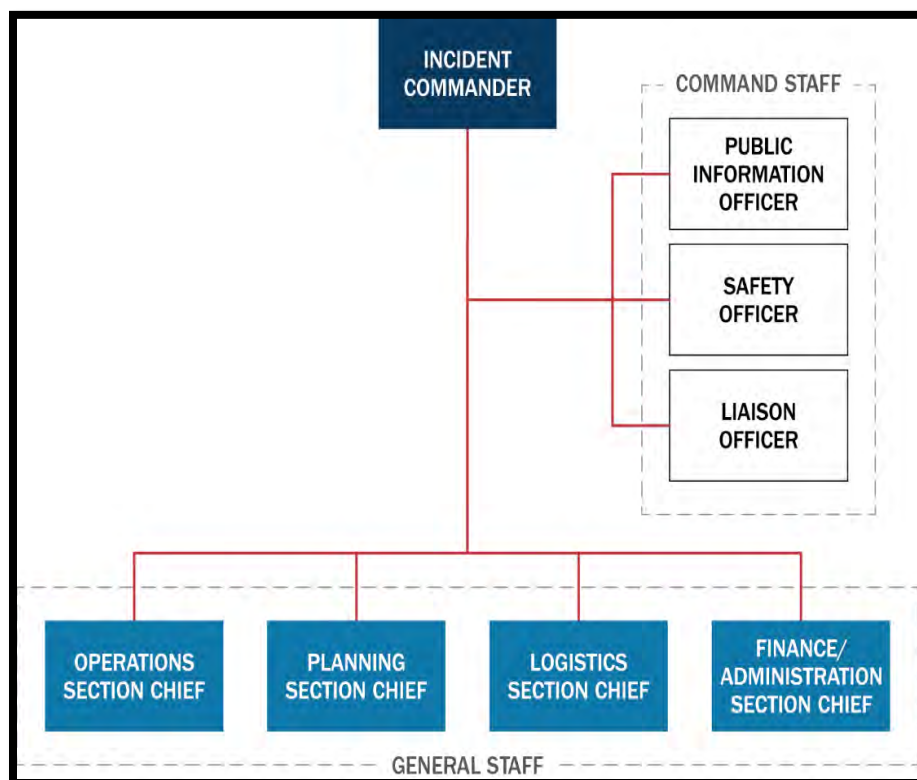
INCIDENT COMMANDER

COMMAND STAFF

PUBLIC INFORMATION OFFICER

SAFETY OFFICER

LIAISON OFFICER

OPERATIONS SECTION CHIEF

PLANNING SECTION CHIEF

LOGISTICS SECTION CHIEF

FINANCE/ ADMINISTRATION SECTION CHIEF

GENERAL STAFF